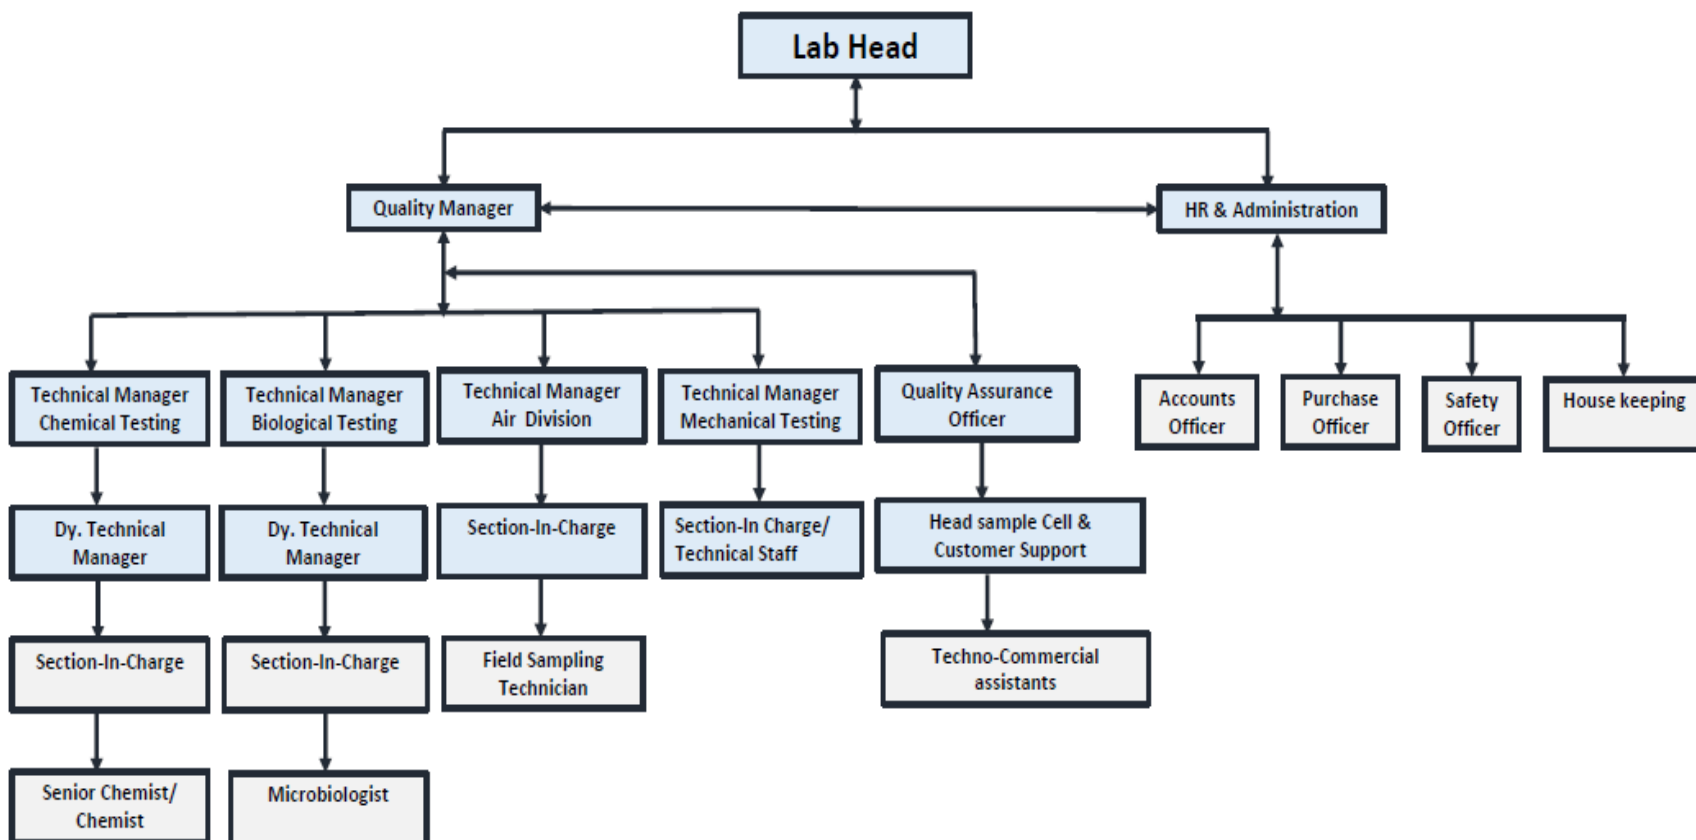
Lab Head

Quality Manager

HR & Administration

Technical Manager Chemical Testing

Technical Manager Biological Testing

Technical Manager Air Division

Technical Manager Mechanical Testing

Quality Assurance Officer

Accounts Officer

Purchase Officer

Safety Officer

House keeping

Dy. Technical Manager

Dy. Technical Manager

Section-In-Charge

Section-In Charge/ Technical Staff

Head sample Cell & Customer Support

Section-In-Charge

Section-In-Charge

Field Sampling Technician

Techno-Commercial assistants

Senior Chemist/ Chemist

Microbiologist